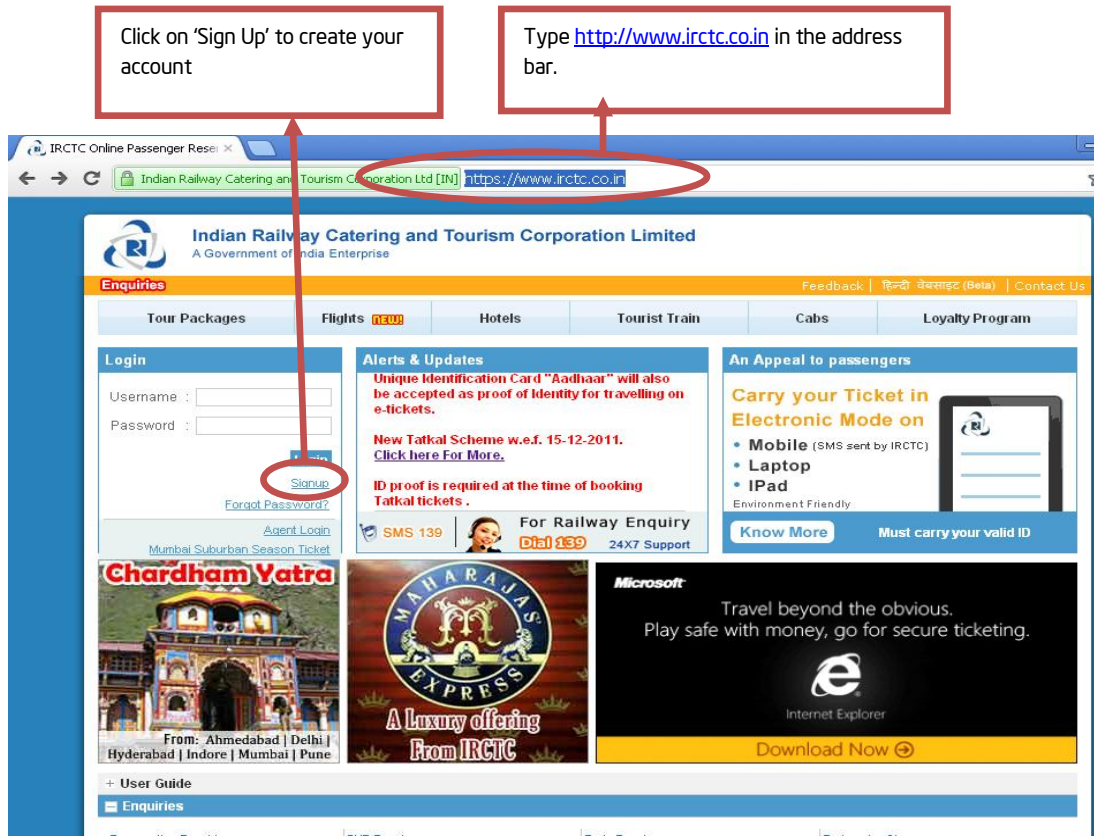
Click on 'Sign Up' to create your account

Type http://www.irctc.co.in in the address bar.

IRCTC Online Passenger Rese ×

Indian Railway Catering and Tourism Corporation Ltd [IN] https://www.irctc.co.in

Indian Railway Catering and Tourism Corporation Limited
A Government of India Enterprise

Enquiries

Feedback | हिन्दी वेबसाइट (Beta) | Contact Us

| Tour Packages | Flights NEW | Hotels | Tourist Train | Cabs | Loyalty Program |
|---|---|---|---|---|---|

Login
Username :
Password :
Login
Signup
Forgot Password?
Agent Login
Mumbai Suburban Season Ticket

Alerts & Updates
Unique Identification Card "Aadhaar" will also be accepted as proof of Identity for travelling on e-tickets.

New Tatkal Scheme w.e.f. 15-12-2011.
Click here For More.

ID proof is required at the time of booking Tatkal tickets .

SMS 139
For Railway Enquiry
Dial 139
24X7 Support

An Appeal to passengers
Carry your Ticket in Electronic Mode on
• Mobile (SMS sent by IRCTC)
• Laptop
• IPad
Environment Friendly
Know More
Must carry your valid ID

Chardham Yatra
From: Ahmedabad | Delhi | Hyderabad | Indore | Mumbai | Pune

MAHARAJAS' EXPRESS
A Luxury offering From IRCTC

Microsoft
Travel beyond the obvious.
Play safe with money, go for secure ticketing.
Internet Explorer
Download Now

+ User Guide
Enquiries